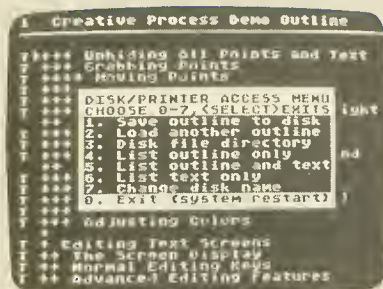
T Creative Process Demo Outline

T ++++ Unhiding All Points and Text
T ++++ Grabbing Points
T ++++ Moving Points
T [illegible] ight
T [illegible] nd
T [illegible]
T +++ Adjusting Colors

DISK/PRINTER ACCESS MENU
CHOOSE 0-7, (SELECT)EXITS
1. Save outline to disk
2. Load another outline
3. Disk file directory
4. List outline only
5. List outline and text
6. List text only
7. Change disk name
0. Exit (system restart)

T + Editing Text Screens
T ++ The Screen Display
T ++ Normal Editing Keys
T ++ Advanced Editing Features